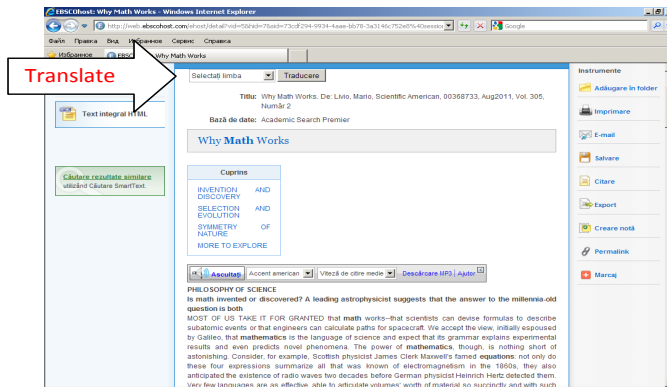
EBSCOhost: Why Math Works - Windows Internet Explorer

http://web.ebscohost.com/ehost/detail?vid=5&hid=7&sid=73cdf294-9934-4aae-bb78-3a3146c752e8%40sessio

Google

Файл Правка Вид Избранное Сервис Справка

Избранное EBSC Why Math Works

Translate

Selectați limba Traducere

Text integral HTML

Căutare rezultate similare utilizând Căutare SmartText.

Titlu: Why Math Works. De: Livio, Mario, Scientific American, 00368733, Aug2011, Vol. 305, Număr 2

Bază de date: Academic Search Premier

Why Math Works

Cuprins

INVENTION AND DISCOVERY

SELECTION AND EVOLUTION

SYMMETRY OF NATURE

MORE TO EXPLORE

Ascultați Accent american Viteză de citire medie Descărcare MP3 | Ajutor

PHILOSOPHY OF SCIENCE

Is math invented or discovered? A leading astrophysicist suggests that the answer to the millennia-old question is both

MOST OF US TAKE IT FOR GRANTED that math works—that scientists can devise formulas to describe subatomic events or that engineers can calculate paths for spacecraft. We accept the view, initially espoused by Galileo, that mathematics is the language of science and expect that its grammar explains experimental results and even predicts novel phenomena. The power of mathematics, though, is nothing short of astonishing. Consider, for example, Scottish physicist James Clerk Maxwell's famed equations: not only do these four expressions summarize all that was known of electromagnetism in the 1860s, they also anticipated the existence of radio waves two decades before German physicist Heinrich Hertz detected them. Very few languages are as effective, able to articulate volumes' worth of material so succinctly and with such

Instrumente

Adăugare în folder

Imprimare

E-mail

Salvare

Citare

Export

Creare notă

Permalink

Marcaj